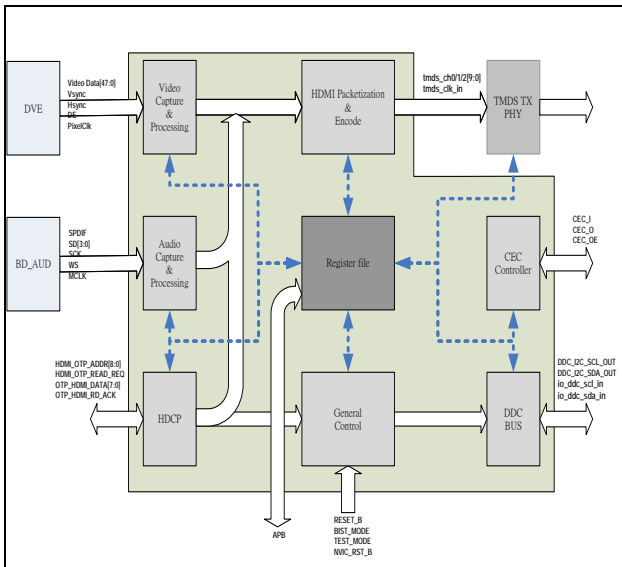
DVE

Video Data[47:0]
Vsync
Hsync
DE
PixelClk

Video Capture & Processing

HDMI Packetization & Encode

tmds_ch0/1/2[9:0]
tmds_clk_in

TMDS TX PHY

BD_AUD

SPDIF
SD[3:0]
SCK
WS
MCLK

Audio Capture & Processing

Register file

CEC_I
CEC_O
CEC_OE

CEC Controller

HDMI_OTP_ADDR[8:0]
HDMI_OTP_READ_REQ
OTP_HDMI_DATA[7:0]
OTP_HDMI_RD_ACK

HDCP

General Control

DDC BUS

DDC_I2C_SCL_OUT
DDC_I2C_SDA_OUT
io_ddc_scl_in
io_ddc_sda_in

APB

RESET_B
BIST_MODE
TEST_MODE
NVIC_RST_B